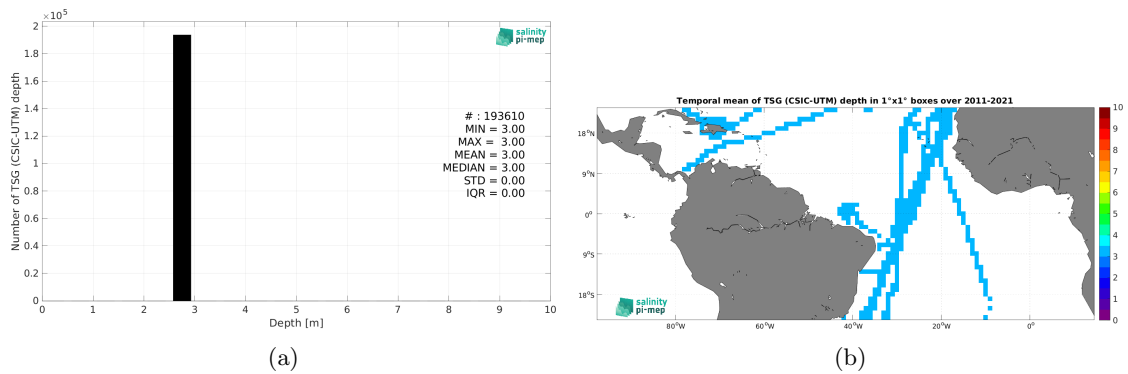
$\times 10^5$

2
1.8
1.6
1.4
1.2
1
0.8
0.6
0.4
0.2
0

Number of TSG (CSIC-UTM) depth

salinity pi-mep

# : 193610
MIN = 3.00
MAX = 3.00
MEAN = 3.00
MEDIAN = 3.00
STD = 0.00
IQR = 0.00

0 1 2 3 4 5 6 7 8 9 10

Depth [m]

(a)

Temporal mean of TSG (CSIC-UTM) depth in 1°x1° boxes over 2011-2021

18°N
9°N
0°
9°S
18°S

salinity pi-mep

80°W 60°W 40°W 20°W 0°

10
9
8
7
6
5
4
3
2
1
0

(b)